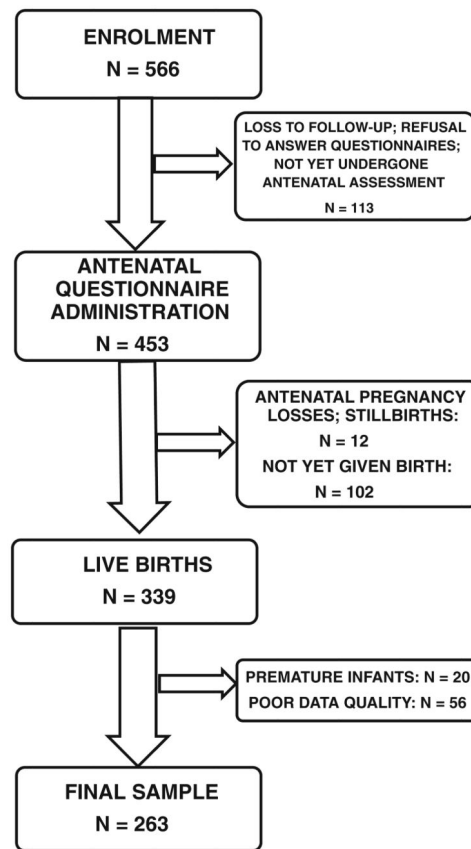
ENROLMENT
N = 566

LOSS TO FOLLOW-UP; REFUSAL TO ANSWER QUESTIONNAIRES; NOT YET UNDERGONE ANTENATAL ASSESSMENT
N = 113

ANTENATAL QUESTIONNAIRE ADMINISTRATION
N = 453

ANTENATAL PREGNANCY LOSSES; STILLBIRTHS:
N = 12
NOT YET GIVEN BIRTH:
N = 102

LIVE BIRTHS
N = 339

PREMATURE INFANTS: N = 20
POOR DATA QUALITY: N = 56

FINAL SAMPLE
N = 263